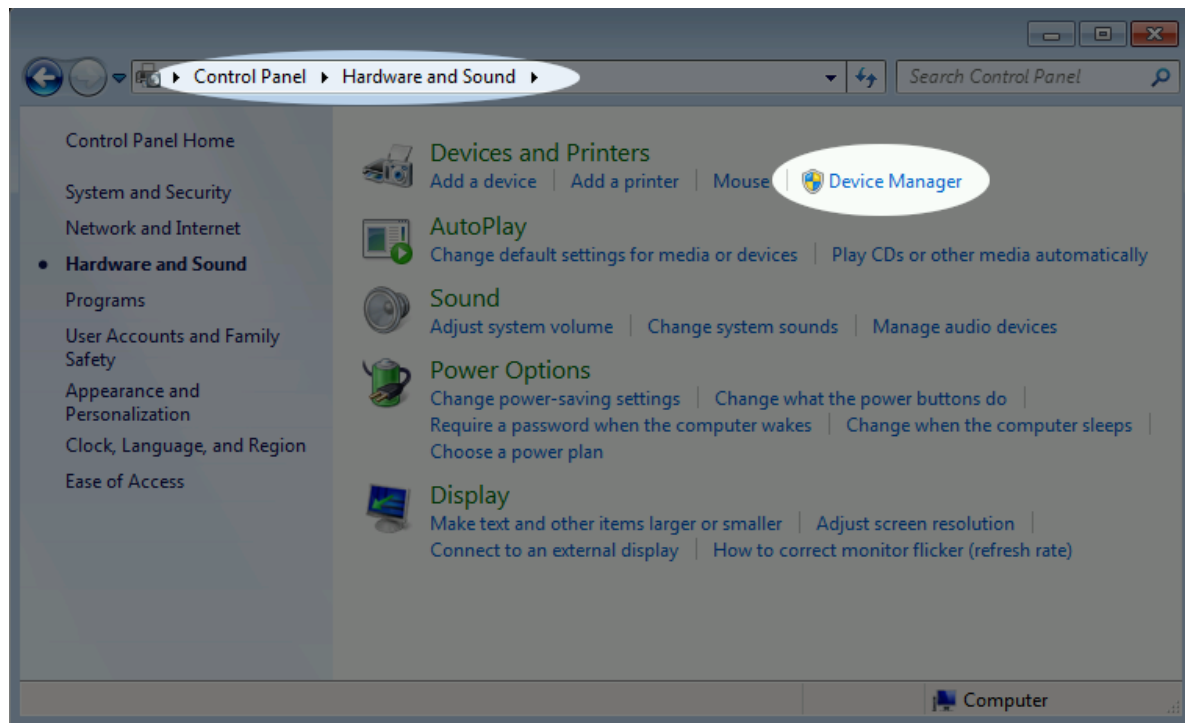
Control Panel ▸ Hardware and Sound ▸

Search Control Panel

Control Panel Home

System and Security

Network and Internet

Hardware and Sound

Programs

User Accounts and Family Safety

Appearance and Personalization

Clock, Language, and Region

Ease of Access

Devices and Printers
Add a device | Add a printer | Mouse | Device Manager

AutoPlay
Change default settings for media or devices | Play CDs or other media automatically

Sound
Adjust system volume | Change system sounds | Manage audio devices

Power Options
Change power-saving settings | Change what the power buttons do | Require a password when the computer wakes | Change when the computer sleeps | Choose a power plan

Display
Make text and other items larger or smaller | Adjust screen resolution | Connect to an external display | How to correct monitor flicker (refresh rate)

Computer